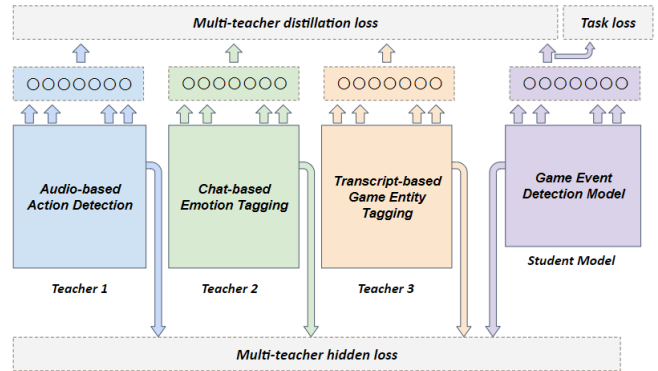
Multi-teacher distillation loss

Task loss

Audio-based Action Detection

Chat-based Emotion Tagging

Transcript-based Game Entity Tagging

Game Event Detection Model

Teacher 1

Teacher 2

Teacher 3

Student Model

Multi-teacher hidden loss